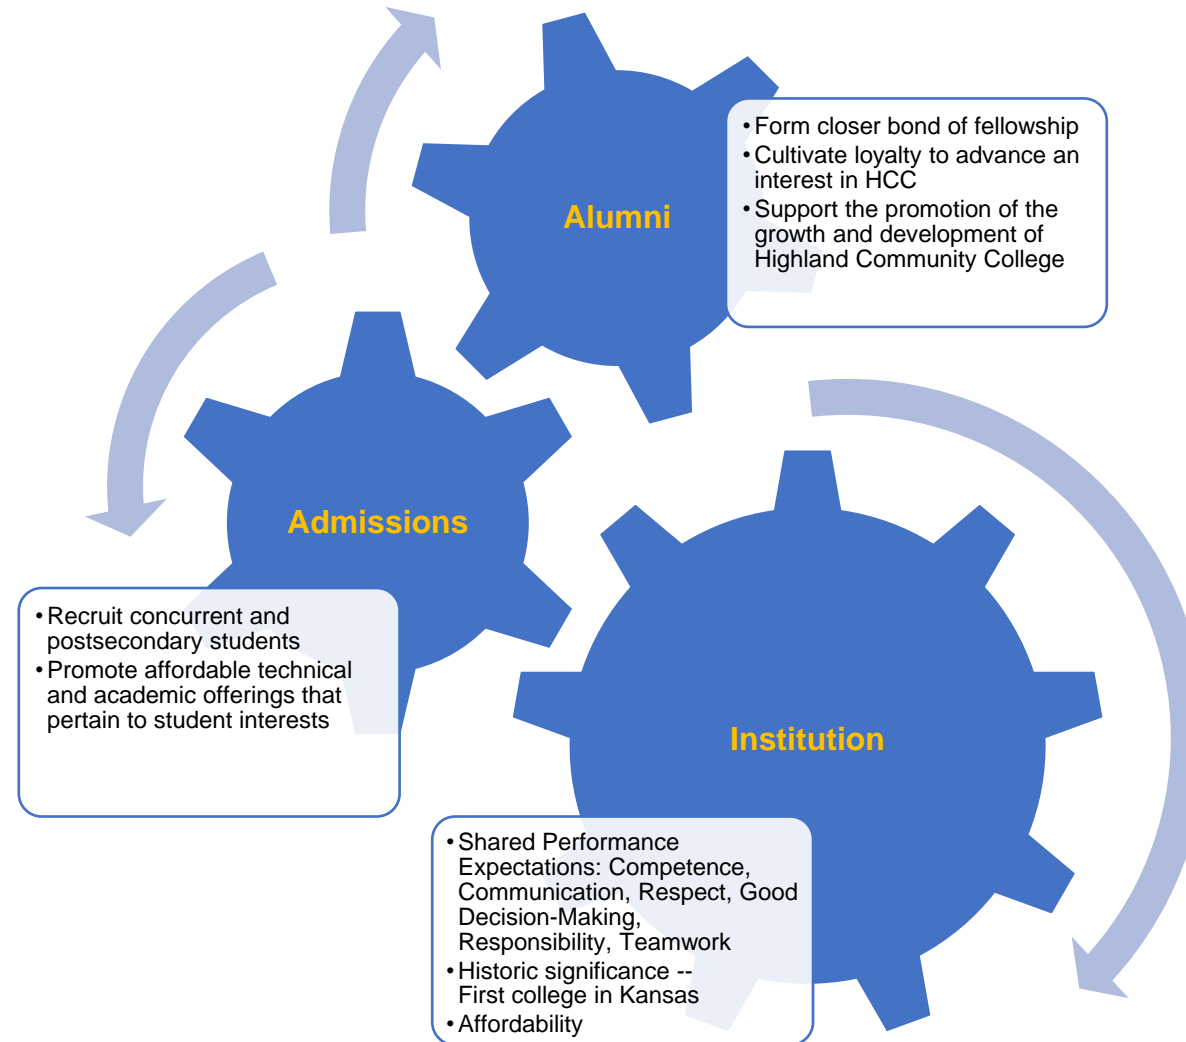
Alumni

• Form closer bond of fellowship
• Cultivate loyalty to advance an interest in HCC
• Support the promotion of the growth and development of Highland Community College

Admissions

• Recruit concurrent and postsecondary students
• Promote affordable technical and academic offerings that pertain to student interests

Institution

• Shared Performance Expectations: Competence, Communication, Respect, Good Decision-Making, Responsibility, Teamwork
• Historic significance -- First college in Kansas
• Affordability